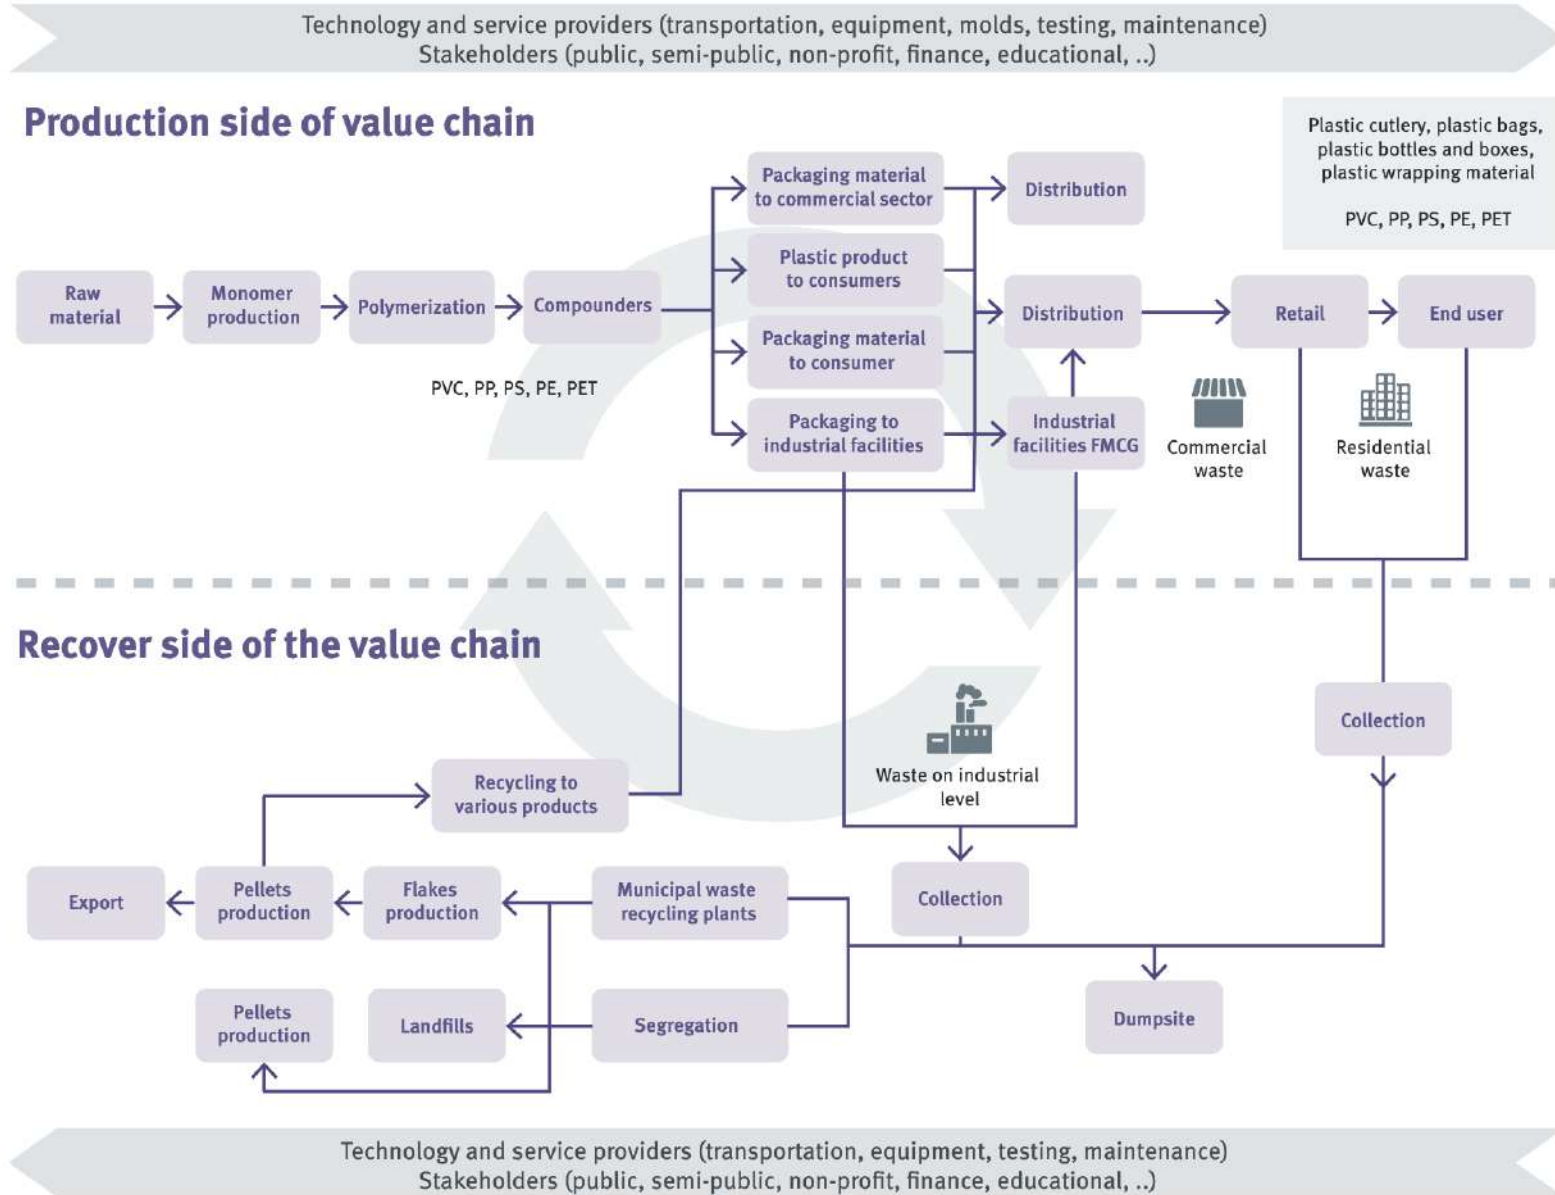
Technology and service providers (transportation, equipment, molds, testing, maintenance)
Stakeholders (public, semi-public, non-profit, finance, educational, ..)

Production side of value chain

Plastic cutlery, plastic bags, plastic bottles and boxes, plastic wrapping material

PVC, PP, PS, PE, PET

Raw material

Monomer production

Polymerization

Compounders

PVC, PP, PS, PE, PET

Packaging material to commercial sector

Plastic product to consumers

Packaging material to consumer

Packaging to industrial facilities

Distribution

Distribution

Industrial facilities FMCG

Retail

End user

Commercial waste

Residential waste

Recover side of the value chain

Collection

Waste on industrial level

Recycling to various products

Export

Pellets production

Flakes production

Municipal waste recycling plants

Collection

Pellets production

Landfills

Segregation

Dumpsite

Technology and service providers (transportation, equipment, testing, maintenance)
Stakeholders (public, semi-public, non-profit, finance, educational, ..)